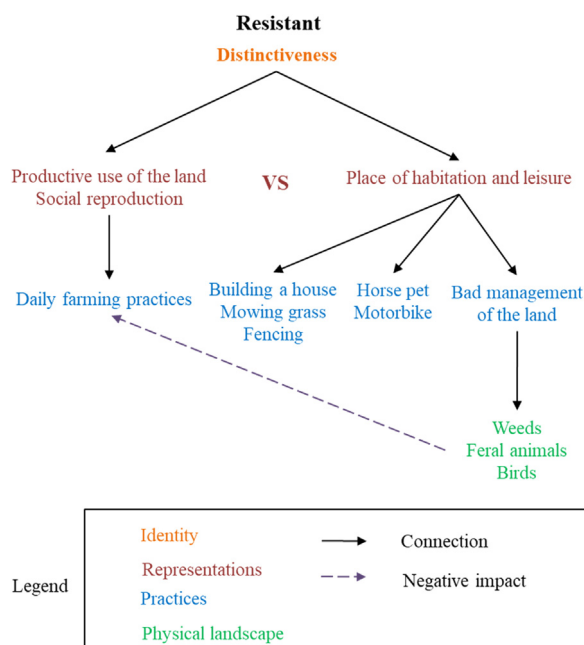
Resistant

Distinctiveness

Productive use of the land
Social reproduction

VS

Place of habitation and leisure

Daily farming practices

Building a house
Mowing grass
Fencing

Horse pet
Motorbike

Bad management of the land

Weeds
Feral animals
Birds

Legend

Identity
Representations
Practices
Physical landscape

Connection
Negative impact